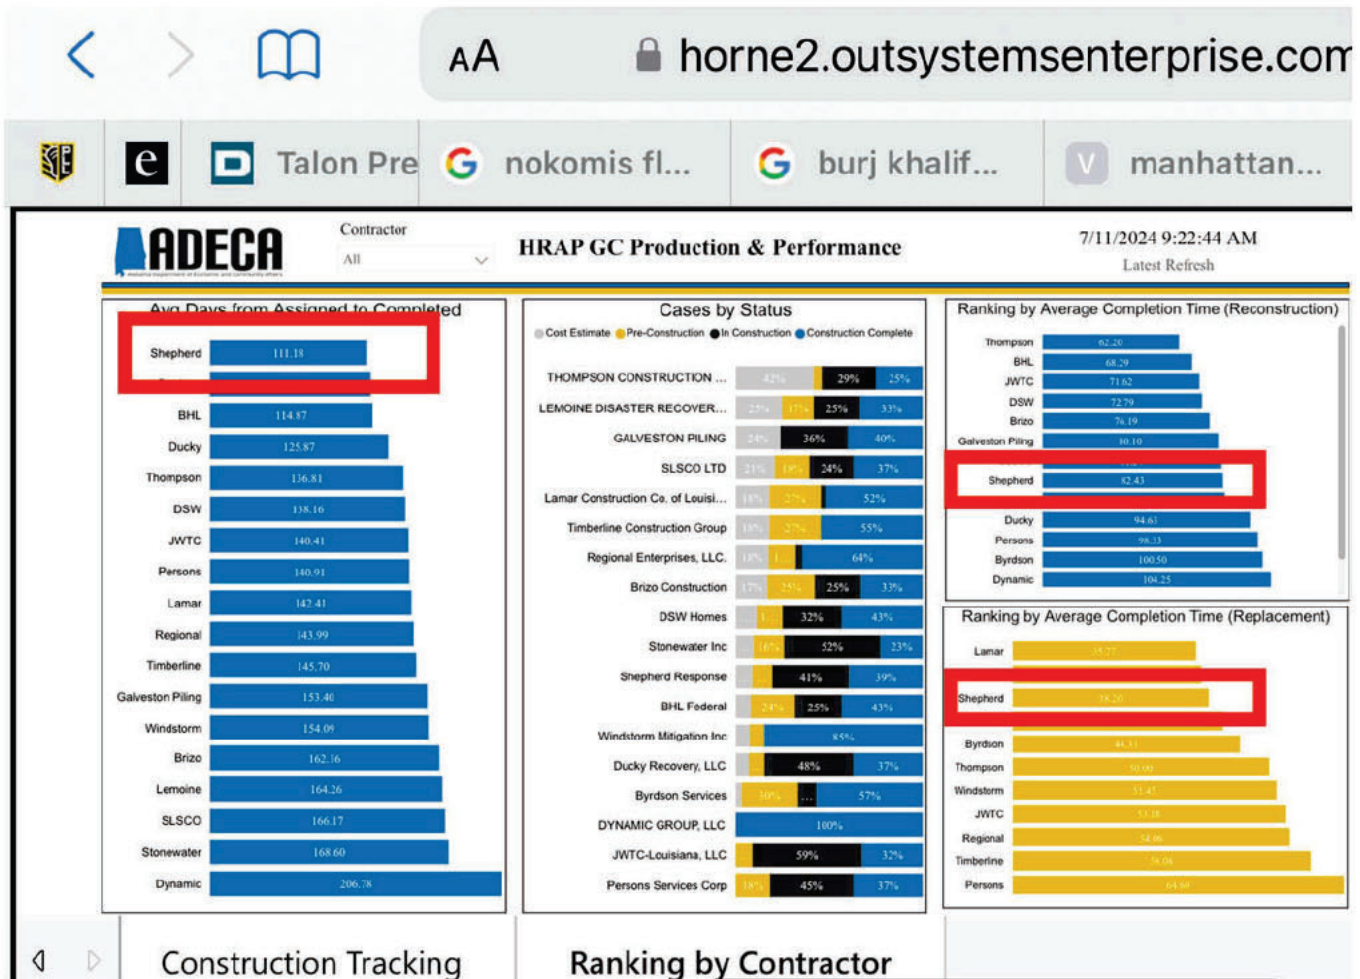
AA horne2.outsystemsenterprise.com

e Talon Pre nokomis fl... burj khalif... manhattan...

ADECA

Contractor
All

HRAP GC Production & Performance

7/11/2024 9:22:44 AM
Latest Refresh

Avg Days from Assigned to Completed

| Contractor | Days |
|---|---|
| Shepherd | 111.18 |
| BHL | 114.87 |
| Ducky | 125.87 |
| Thompson | 136.81 |
| DSW | 138.16 |
| JWTC | 140.41 |
| Persons | 140.91 |
| Lamar | 142.41 |
| Regional | 143.99 |
| Timberline | 145.70 |
| Galveston Piling | 153.40 |
| Windstorm | 154.09 |
| Brizo | 162.16 |
| Lemoine | 164.26 |
| SLSCO | 166.17 |
| Stonewater | 168.60 |
| Dynamic | 206.78 |

Cases by Status

Cost Estimate Pre-Construction In Construction Construction Complete

| Contractor | Values |
|---|---|
| THOMPSON CONSTRUCTION ... | 42% 29% 25% |
| LEMOINE DISASTER RECOVER... | 25% 17% 25% 33% |
| GALVESTON PILING | 24% 36% 40% |
| SLSCO LTD | 21% 18% 24% 37% |
| Lamar Construction Co. of Louisi... | 18% 27% 52% |
| Timberline Construction Group | 18% 27% 55% |
| Regional Enterprises, LLC. | 18% 64% |
| Brizo Construction | 17% 25% 25% 33% |
| DSW Homes | 32% 43% |
| Stonewater Inc | 16% 52% 23% |
| Shepherd Response | 41% 39% |
| BHL Federal | 24% 25% 43% |
| Windstorm Mitigation Inc | 85% |
| Ducky Recovery, LLC | 48% 37% |
| Byrdson Services | 30% 57% |
| DYNAMIC GROUP, LLC | 100% |
| JWTC-Louisiana, LLC | 59% 32% |
| Persons Services Corp | 18% 45% 37% |

Ranking by Average Completion Time (Reconstruction)

| Contractor | Days |
|---|---|
| Thompson | 62.20 |
| BHL | 68.29 |
| JWTC | 71.62 |
| DSW | 72.79 |
| Brizo | 76.19 |
| Galveston Piling | 80.10 |
| Shepherd | 82.43 |
| Ducky | 94.61 |
| Persons | 98.33 |
| Byrdson | 100.50 |
| Dynamic | 104.25 |

Ranking by Average Completion Time (Replacement)

| Contractor | Days |
|---|---|
| Lamar | 35.27 |
| Shepherd | 38.20 |
| Byrdson | 44.33 |
| Thompson | 50.00 |
| Windstorm | 51.45 |
| JWTC | 53.18 |
| Regional | 54.86 |
| Timberline | 58.06 |
| Persons | 64.60 |

Construction Tracking Ranking by Contractor